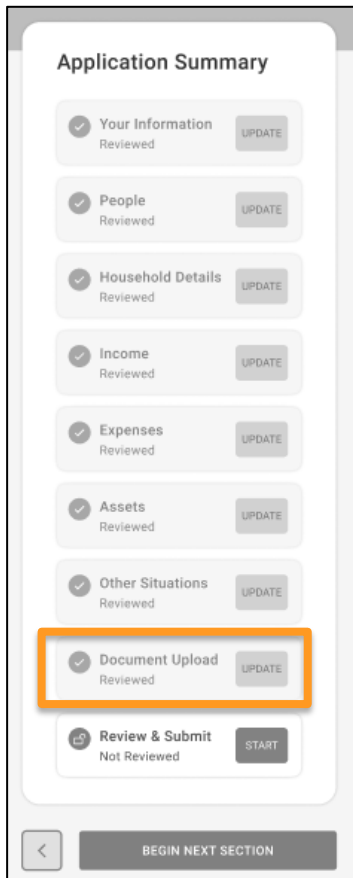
Application Summary

Your Information
Reviewed
UPDATE

People
Reviewed
UPDATE

Household Details
Reviewed
UPDATE

Income
Reviewed
UPDATE

Expenses
Reviewed
UPDATE

Assets
Reviewed
UPDATE

Other Situations
Reviewed
UPDATE

Document Upload
Reviewed
UPDATE

Review & Submit
Not Reviewed
START

<
BEGIN NEXT SECTION